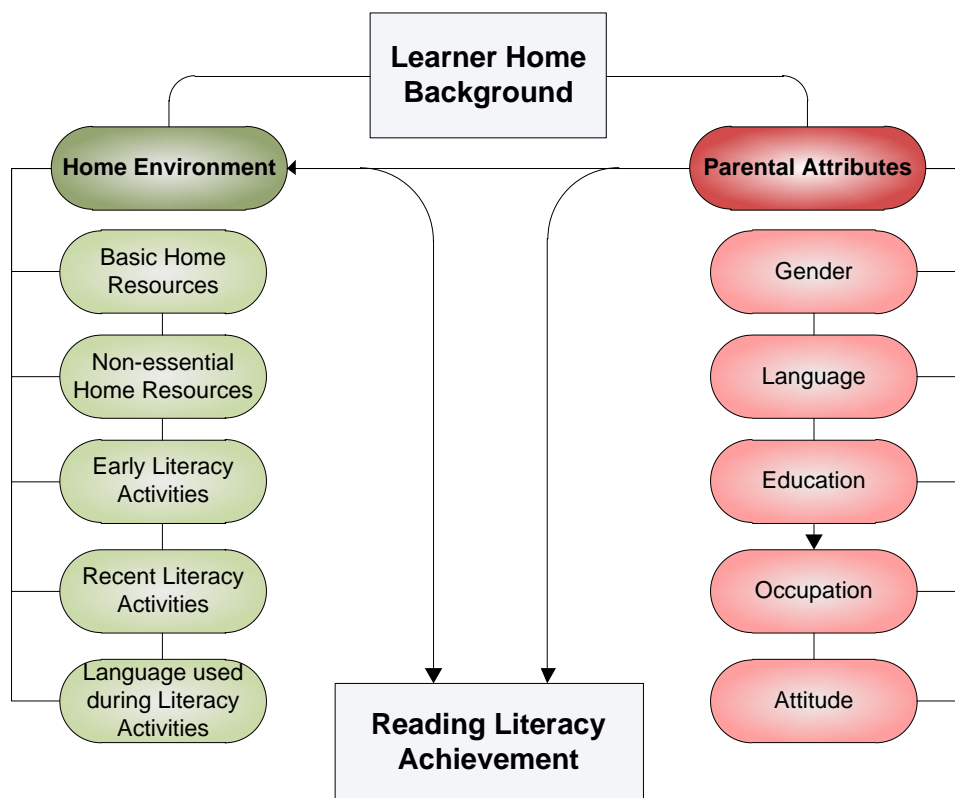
Learner Home Background

Home Environment

Basic Home Resources

Non-essential Home Resources

Early Literacy Activities

Recent Literacy Activities

Language used during Literacy Activities

Parental Attributes

Gender

Language

Education

Occupation

Attitude

Reading Literacy Achievement